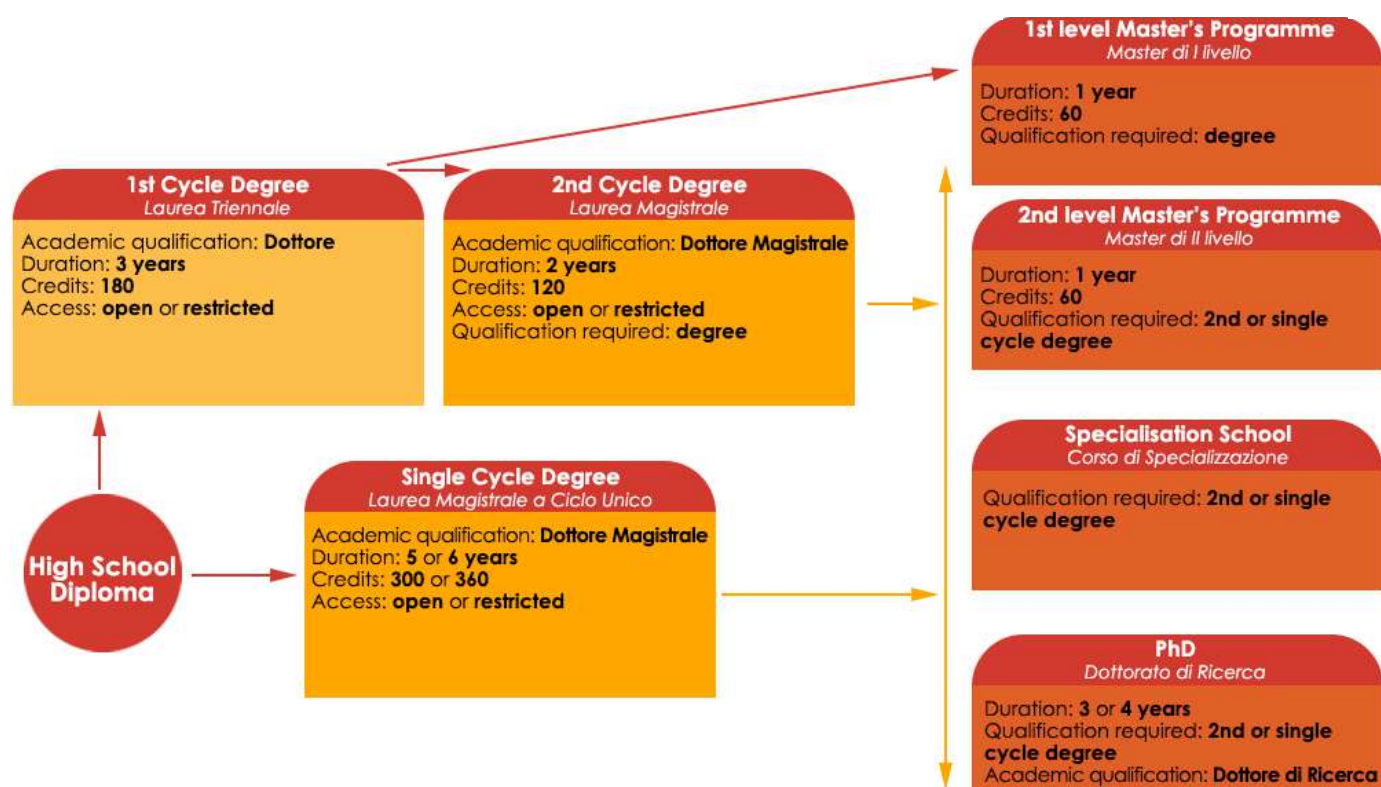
1st level Master's Programme
Master di I livello

Duration: **1 year**
Credits: **60**
Qualification required: **degree**

1st Cycle Degree
Laurea Triennale

Academic qualification: **Dottore**
Duration: **3 years**
Credits: **180**
Access: **open** or **restricted**

2nd Cycle Degree
Laurea Magistrale

Academic qualification: **Dottore Magistrale**
Duration: **2 years**
Credits: **120**
Access: **open** or **restricted**
Qualification required: **degree**

2nd level Master's Programme
Master di II livello

Duration: **1 year**
Credits: **60**
Qualification required: **2nd or single cycle degree**

Specialisation School
Corso di Specializzazione

Qualification required: **2nd or single cycle degree**

High School Diploma

Single Cycle Degree
Laurea Magistrale a Ciclo Unico

Academic qualification: **Dottore Magistrale**
Duration: **5** or **6 years**
Credits: **300** or **360**
Access: **open** or **restricted**

PhD
Dottorato di Ricerca

Duration: **3** or **4 years**
Qualification required: **2nd or single cycle degree**
Academic qualification: **Dottore di Ricerca**